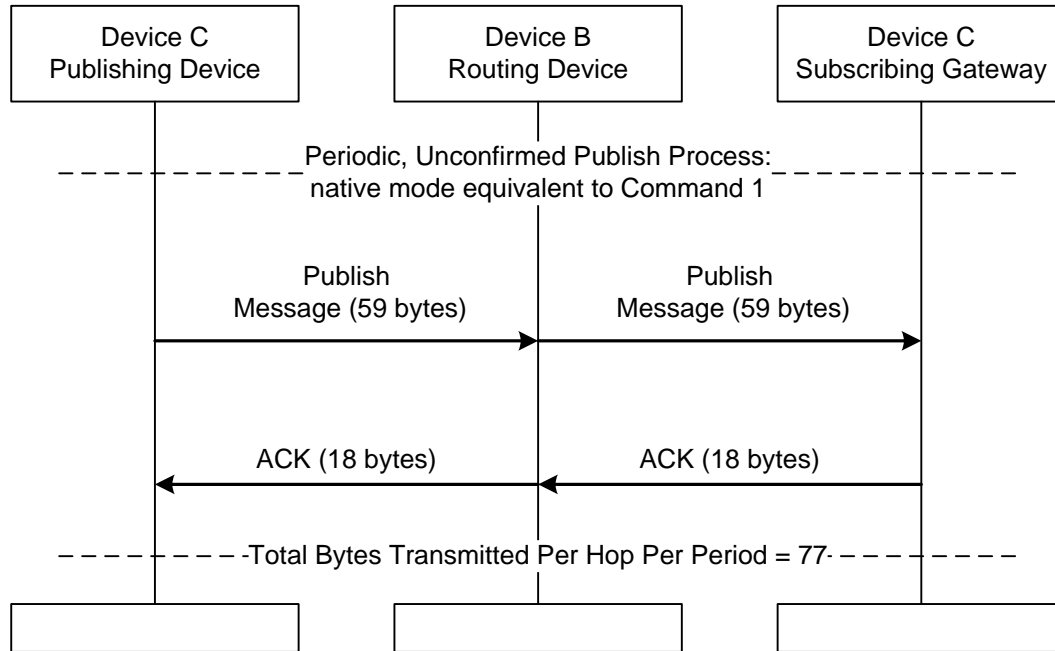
Device C
Publishing Device

Device B
Routing Device

Device C
Subscribing Gateway

Periodic, Unconfirmed Publish Process:
native mode equivalent to Command 1

Publish
Message (59 bytes)

Publish
Message (59 bytes)

ACK (18 bytes)

ACK (18 bytes)

Total Bytes Transmitted Per Hop Per Period = 77